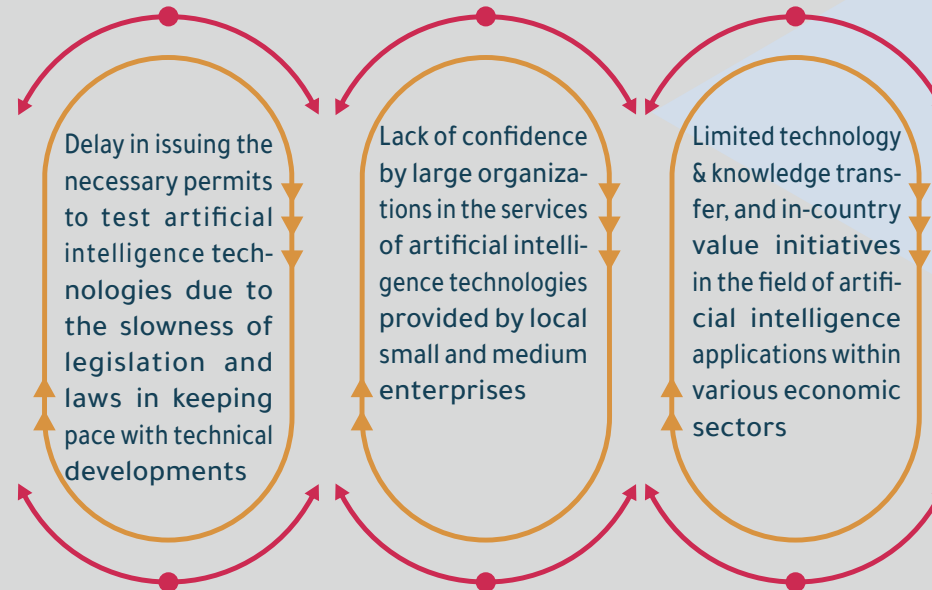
Delay in issuing the necessary permits to test artificial intelligence technologies due to the slowness of legislation and laws in keeping pace with technical developments

Lack of confidence by large organizations in the services of artificial intelligence technologies provided by local small and medium enterprises

Limited technology & knowledge transfer, and in-country value initiatives in the field of artificial intelligence applications within various economic sectors